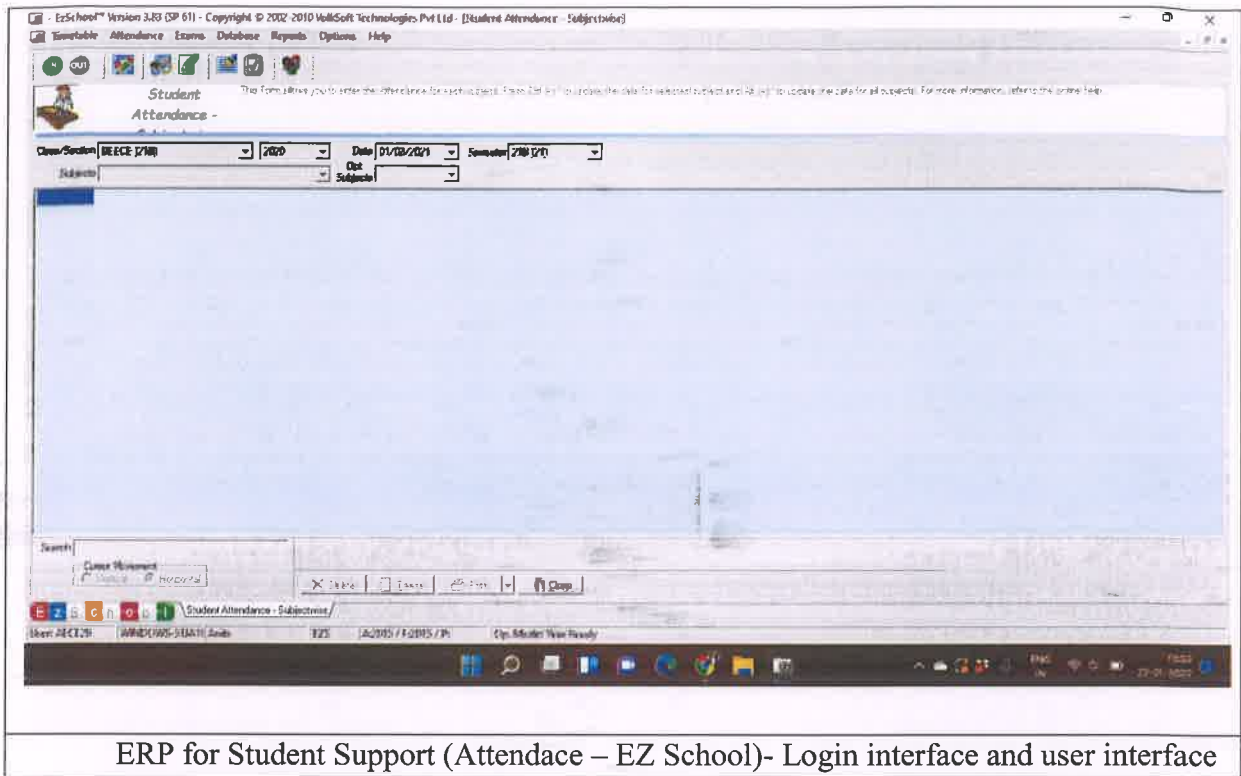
- EzSchool™ Version 3.83 (SP 61) - Copyright © 2002-2010 VelkSoft Technologies Pvt Ltd - [Student Attendance - Subjectwise]
Timetable Attendance Exams Database Reports Options Help

Student Attendance - Subjectwise

This Form allows you to enter the attendance for each subject. Press Ctrl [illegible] to update the data for selected subject and Alt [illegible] to update the data for all subjects. For more information, refer to the online help.

Class/Section BE ECE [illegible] 2020 Date 01/03/2021 Semester 2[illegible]
Subjects Opt Subjects

Search
Cursor Movement
Vertical Horizontal
Delete Save Print Close

E Z S c h o o l Student Attendance - Subjectwise

User: AECE29 WINDOWS-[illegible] Aedn 125 A:2015 / F:2015 / P: Op. Mode: Year Ready

ENG IN

ERP for Student Support (Attendace – EZ School)- Login interface and user interface